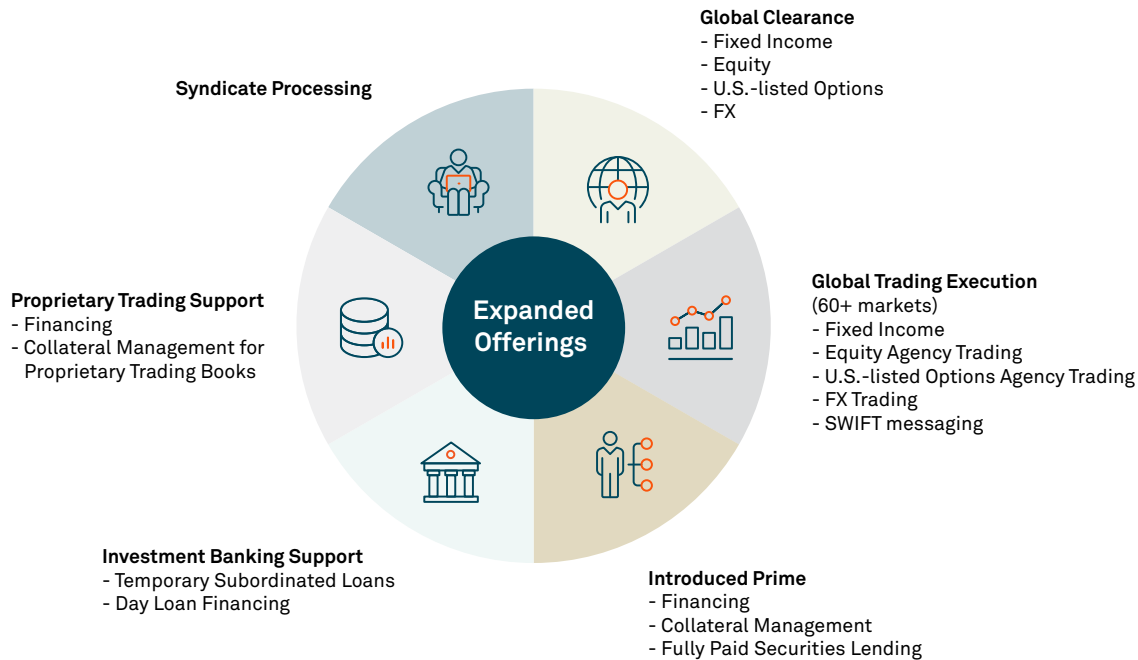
Global Clearance
- Fixed Income
- Equity
- U.S.-listed Options
- FX

Syndicate Processing

Expanded Offerings

Global Trading Execution
(60+ markets)
- Fixed Income
- Equity Agency Trading
- U.S.-listed Options Agency Trading
- FX Trading
- SWIFT messaging

Proprietary Trading Support
- Financing
- Collateral Management for Proprietary Trading Books

Investment Banking Support
- Temporary Subordinated Loans
- Day Loan Financing

Introduced Prime
- Financing
- Collateral Management
- Fully Paid Securities Lending